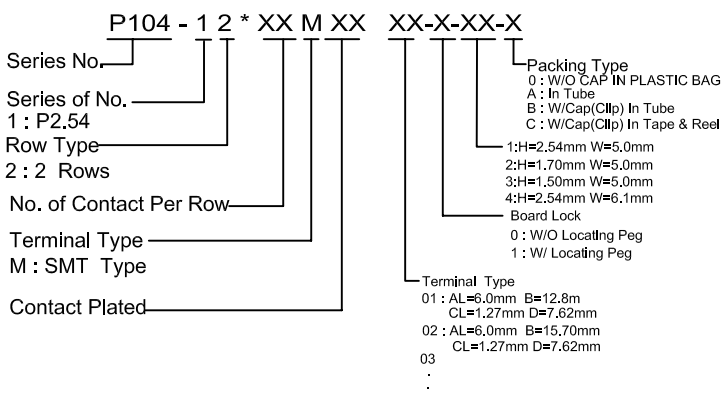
P104 - 1 2 * XX M XX XX-X-XX-X

Series No.

Series of No.
1 : P2.54

Row Type
2 : 2 Rows

No. of Contact Per Row

Terminal Type
M : SMT Type

Contact Plated

Packing Type
0 : W/O CAP IN PLASTIC BAG
A : In Tube
B : W/Cap(Clip) In Tube
C : W/Cap(Clip) In Tape & Reel

1:H=2.54mm W=5.0mm
2:H=1.70mm W=5.0mm
3:H=1.50mm W=5.0mm
4:H=2.54mm W=6.1mm

Board Lock
0 : W/O Locating Peg
1 : W/ Locating Peg

Terminal Type
01 : AL=6.0mm B=12.8m
CL=1.27mm D=7.62mm
02 : AL=6.0mm B=15.70mm
CL=1.27mm D=7.62mm
03
: